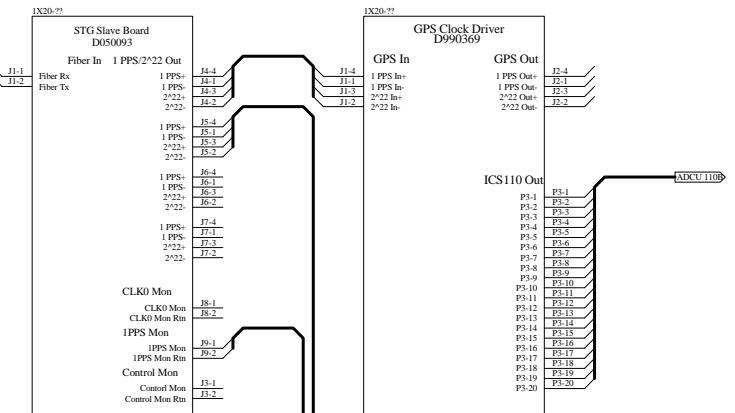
1X20-??

STG Slave Board
D050093

Fiber In 1 PPS/2^22 Out

J1-1
J1-2
Fiber Rx
Fiber Tx

1 PPS+ J4-4
1 PPS- J4-1
2^22+ J4-3
2^22- J4-2

1 PPS+ J5-4
1 PPS- J5-1
2^22+ J5-3
2^22- J5-2

1 PPS+ J6-4
1 PPS- J6-1
2^22+ J6-3
2^22- J6-2

1 PPS+ J7-4
1 PPS- J7-1
2^22+ J7-3
2^22- J7-2

CLK0 Mon
CLK0 Mon J8-1
CLK0 Mon Rtn J8-2

1PPS Mon
1PPS Mon J9-1
1PPS Mon Rtn J9-2

Control Mon
Contorl Mon J3-1
Control Mon Rtn J3-2

1X20-??

GPS Clock Driver
D990369

GPS In
J1-4 1 PPS In+
J1-1 1 PPS In-
J1-3 2^22 In+
J1-2 2^22 In-

GPS Out
1 PPS Out+ J2-4
1 PPS Out- J2-1
2^22 Out+ J2-3
2^22 Out- J2-2

ICS110 Out
ADCU 110B

P3-1 P3-1
P3-2 P3-2
P3-3 P3-3
P3-4 P3-4
P3-5 P3-5
P3-6 P3-6
P3-7 P3-7
P3-8 P3-8
P3-9 P3-9
P3-10 P3-10
P3-11 P3-11
P3-12 P3-12
P3-13 P3-13
P3-14 P3-14
P3-15 P3-15
P3-16 P3-16
P3-17 P3-17
P3-18 P3-18
P3-19 P3-19
P3-20 P3-20